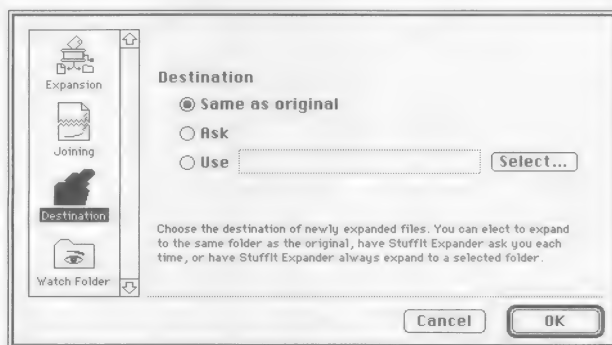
Expansion

Joining

Destination

Watch Folder

Destination

Same as original

Ask

Use

Select...

Choose the destination of newly expanded files. You can elect to expand to the same folder as the original, have StuffIt Expander ask you each time, or have StuffIt Expander always expand to a selected folder.

Cancel

OK